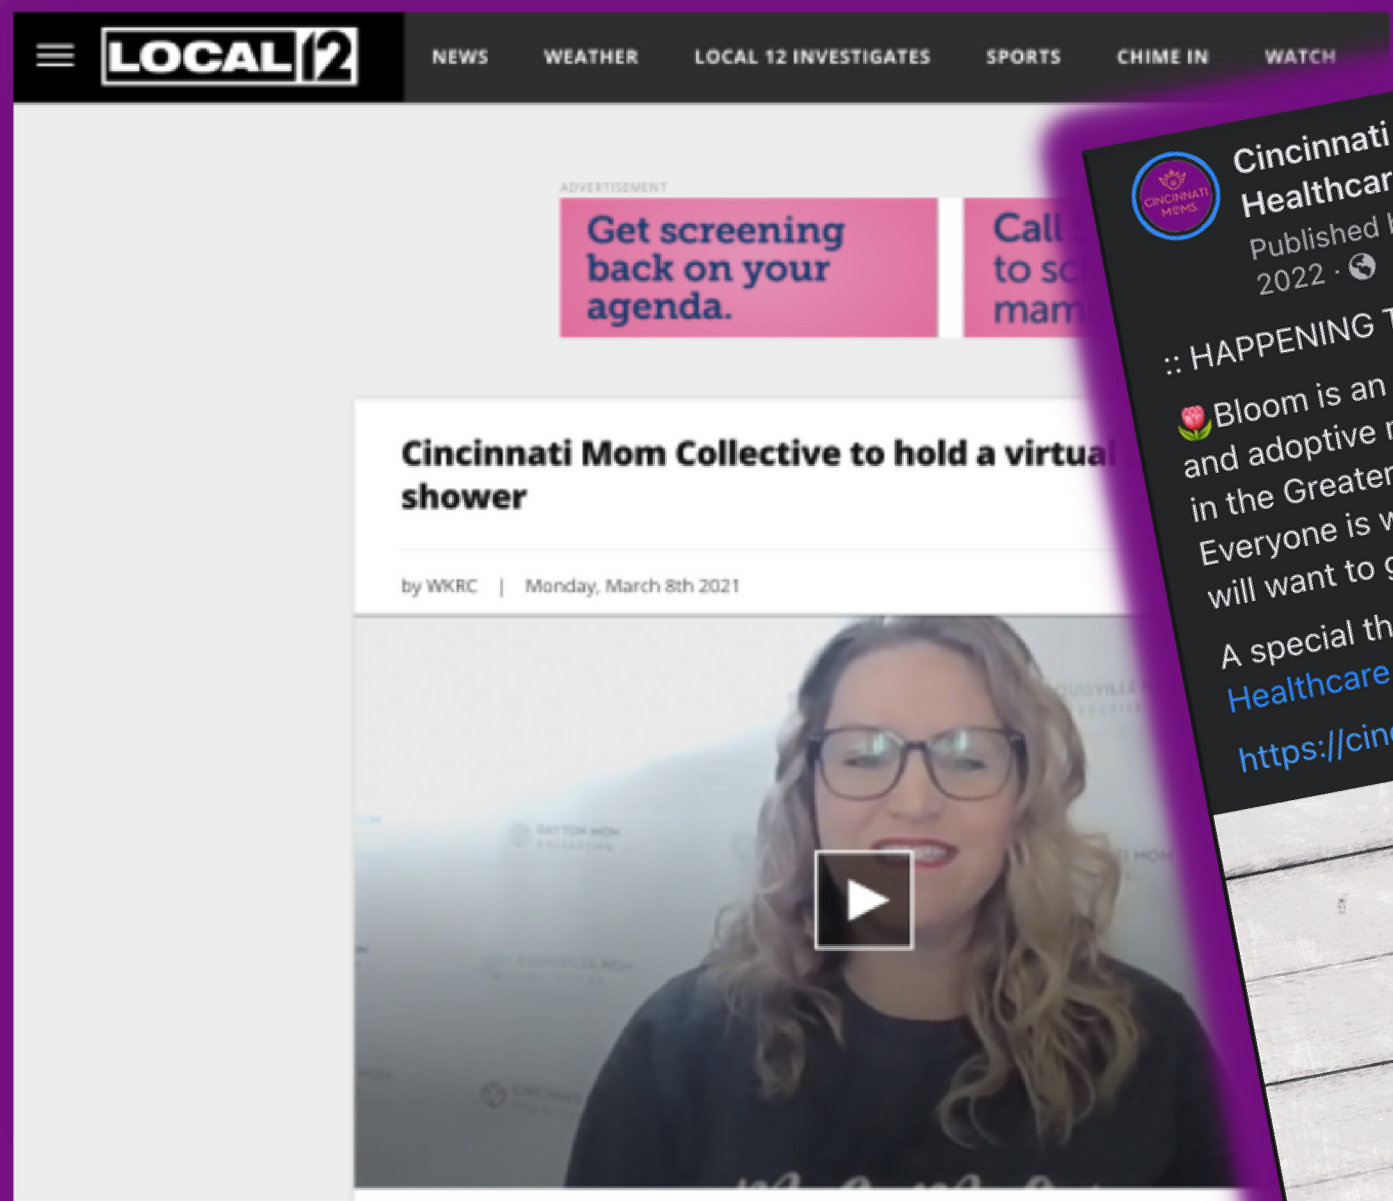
LOCAL 12

NEWS WEATHER LOCAL 12 INVESTIGATES SPORTS CHIME IN WATCH

ADVERTISEMENT

Get screening back on your agenda.

Call to sc mam

Cincinnati Mom Collective to hold a virtual shower

by WKRC | Monday, March 8th 2021

CINCINNATI MOMS

Cincinnati Healthcar

Published

2022 ·

:: HAPPENING T

Bloom is an and adoptive in the Greater Everyone is will want to

A special th Healthcare

https://cin